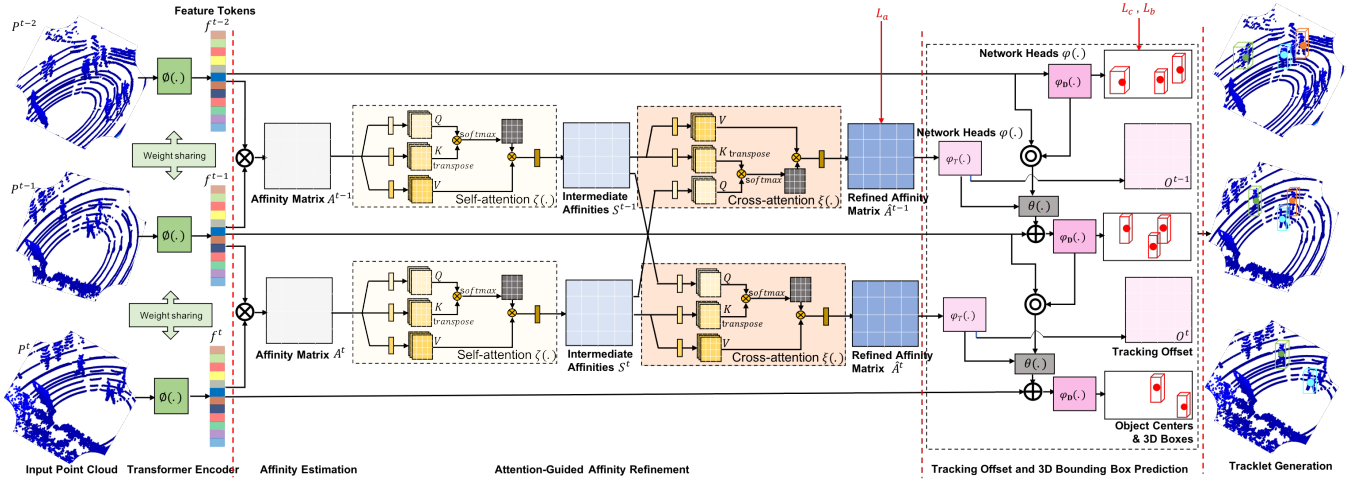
$P^{t-2}$

Feature Tokens

$f^{t-2}$

$L_a$

$L_c$ , $L_b$

Network Heads $\varphi(.)$

$\phi(.)$

$\varphi_B(.)$

Weight sharing

$Q$

$K$

$transpose$

$softmax$

$V$

$V$

$K_{transpose}$

$Q$

$softmax$

Network Heads $\varphi(.)$

$\varphi_T(.)$

$O^{t-1}$

Affinity Matrix $A^{t-1}$

Self-attention $\zeta(.)$

Intermediate Affinities $S^{t-1}$

Cross-attention $\xi(.)$

Refined Affinity Matrix $\hat{A}^{t-1}$

$\theta(.)$

$P^{t-1}$

$f^{t-1}$

$\phi(.)$

$\varphi_B(.)$

Weight sharing

$Q$

$K$

$transpose$

$softmax$

$V$

$Q$

$softmax$

$K$

$transpose$

$V$

$\varphi_T(.)$

$O^t$

Affinity Matrix $A^t$

Self-attention $\zeta(.)$

Intermediate Affinities $S^t$

Cross-attention $\xi(.)$

Refined Affinity Matrix $\hat{A}^t$

Tracking Offset

$\theta(.)$

$P^t$

$f^t$

$\phi(.)$

$\varphi_B(.)$

Object Centers & 3D Boxes

Input Point Cloud

Transformer Encoder

Affinity Estimation

Attention-Guided Affinity Refinement

Tracking Offset and 3D Bounding Box Prediction

Tracklet Generation